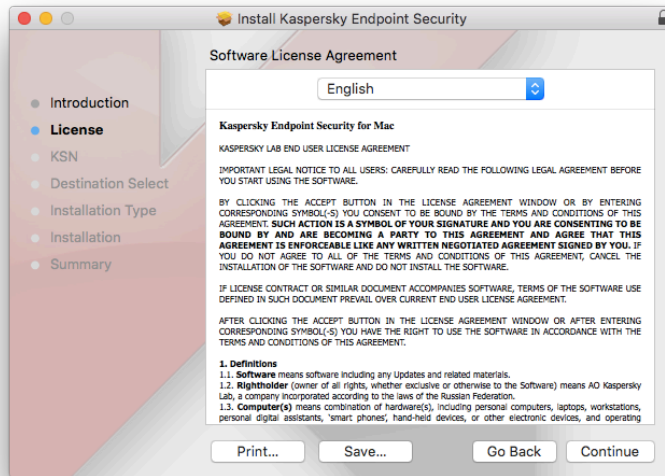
Install Kaspersky Endpoint Security

Software License Agreement

Introduction
License
KSN
Destination Select
Installation Type
Installation
Summary

English

Kaspersky Endpoint Security for Mac

KASPERSKY LAB END USER LICENSE AGREEMENT

IMPORTANT LEGAL NOTICE TO ALL USERS: CAREFULLY READ THE FOLLOWING LEGAL AGREEMENT BEFORE YOU START USING THE SOFTWARE.

BY CLICKING THE ACCEPT BUTTON IN THE LICENSE AGREEMENT WINDOW OR BY ENTERING CORRESPONDING SYMBOL(-S) YOU CONSENT TO BE BOUND BY THE TERMS AND CONDITIONS OF THIS AGREEMENT. SUCH ACTION IS A SYMBOL OF YOUR SIGNATURE AND YOU ARE CONSENTING TO BE BOUND BY AND ARE BECOMING A PARTY TO THIS AGREEMENT AND AGREE THAT THIS AGREEMENT IS ENFORCEABLE LIKE ANY WRITTEN NEGOTIATED AGREEMENT SIGNED BY YOU. IF YOU DO NOT AGREE TO ALL OF THE TERMS AND CONDITIONS OF THIS AGREEMENT, CANCEL THE INSTALLATION OF THE SOFTWARE AND DO NOT INSTALL THE SOFTWARE.

IF LICENSE CONTRACT OR SIMILAR DOCUMENT ACCOMPANIES SOFTWARE, TERMS OF THE SOFTWARE USE DEFINED IN SUCH DOCUMENT PREVAIL OVER CURRENT END USER LICENSE AGREEMENT.

AFTER CLICKING THE ACCEPT BUTTON IN THE LICENSE AGREEMENT WINDOW OR AFTER ENTERING CORRESPONDING SYMBOL(-S) YOU HAVE THE RIGHT TO USE THE SOFTWARE IN ACCORDANCE WITH THE TERMS AND CONDITIONS OF THIS AGREEMENT.

1. Definitions
1.1. Software means software including any Updates and related materials.
1.2. Rightholder (owner of all rights, whether exclusive or otherwise to the Software) means AO Kaspersky Lab, a company incorporated according to the laws of the Russian Federation.
1.3. Computer(s) means combination of hardware(s), including personal computers, laptops, workstations, personal digital assistants, 'smart phones', hand-held devices, or other electronic devices, and operating

Print...
Save...
Go Back
Continue